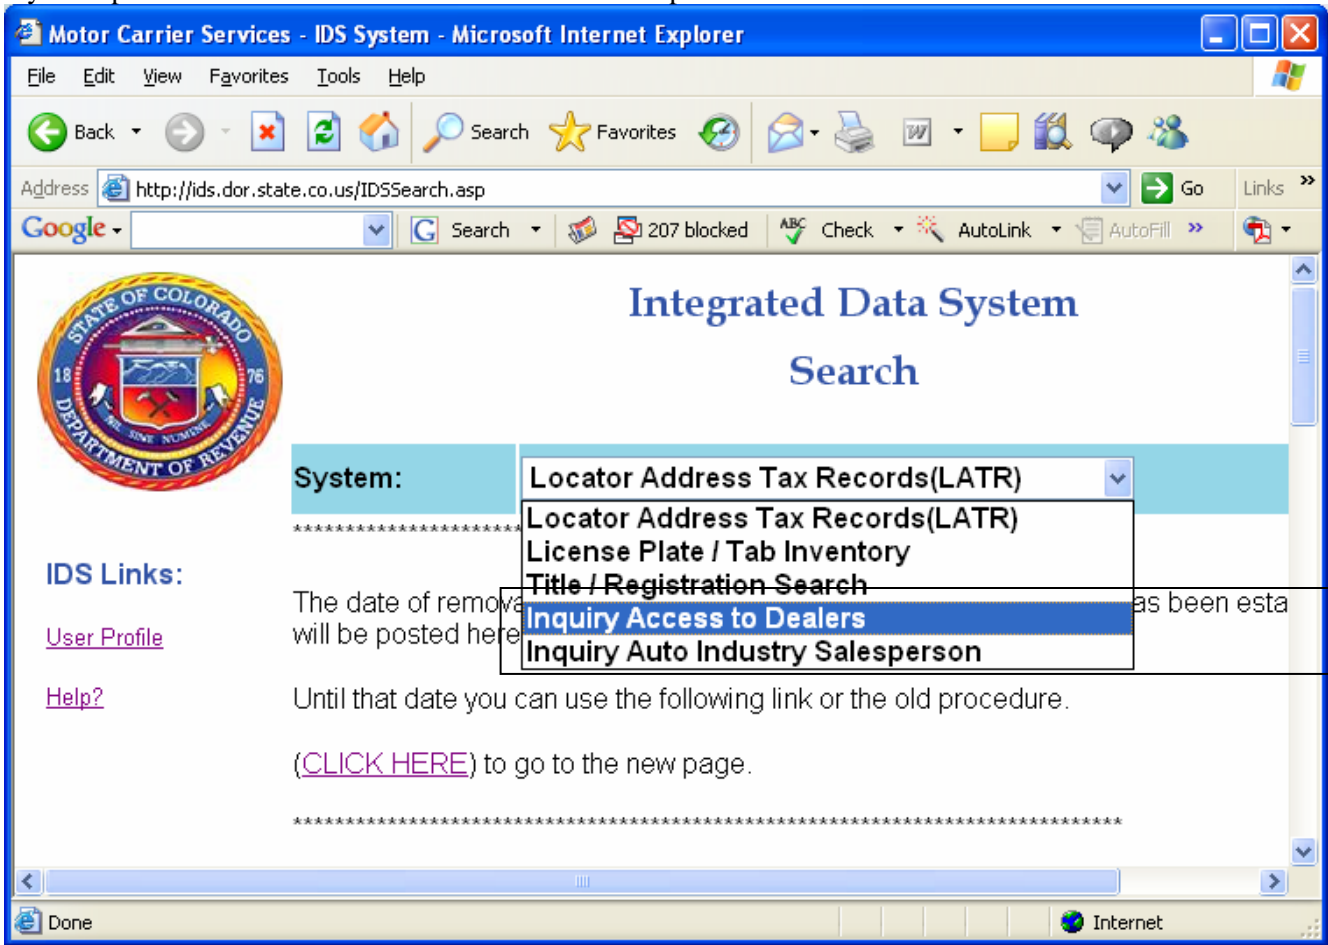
Motor Carrier Services - IDS System - Microsoft Internet Explorer

File Edit View Favorites Tools Help

Back Search Favorites

Address http://ids.dor.state.co.us/IDSSearch.asp Go Links »

Google Search 207 blocked Check AutoLink AutoFill »

STATE OF COLORADO 18 76 NIL SINE NUMINE DEPARTMENT OF REVENUE

Integrated Data System

Search

System: Locator Address Tax Records(LATR)

Locator Address Tax Records(LATR)
License Plate / Tab Inventory
Title / Registration Search
Inquiry Access to Dealers
Inquiry Auto Industry Salesperson

IDS Links:

User Profile

Help?

The date of remova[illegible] as been esta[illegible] will be posted here

Until that date you can use the following link or the old procedure.

(CLICK HERE) to go to the new page.

Done Internet